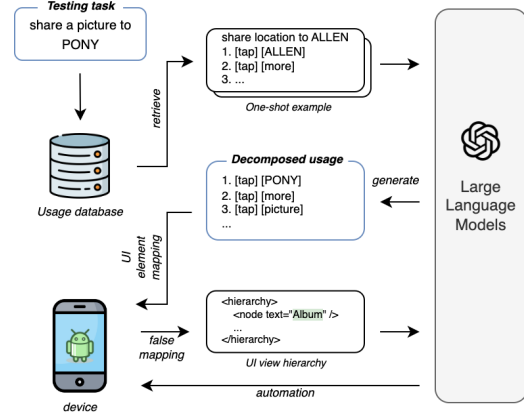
Testing task
share a picture to PONY

share location to ALLEN
1. [tap] [ALLEN]
2. [tap] [more]
3. ...

One-shot example

retrieve

Usage database

Decomposed usage
1. [tap] [PONY]
2. [tap] [more]
3. [tap] [picture]
...

generate

Large Language Models

UI element mapping

<hierarchy>
<node text="Album" />
...
</hierarchy>

UI view hierarchy

false mapping

device

automation